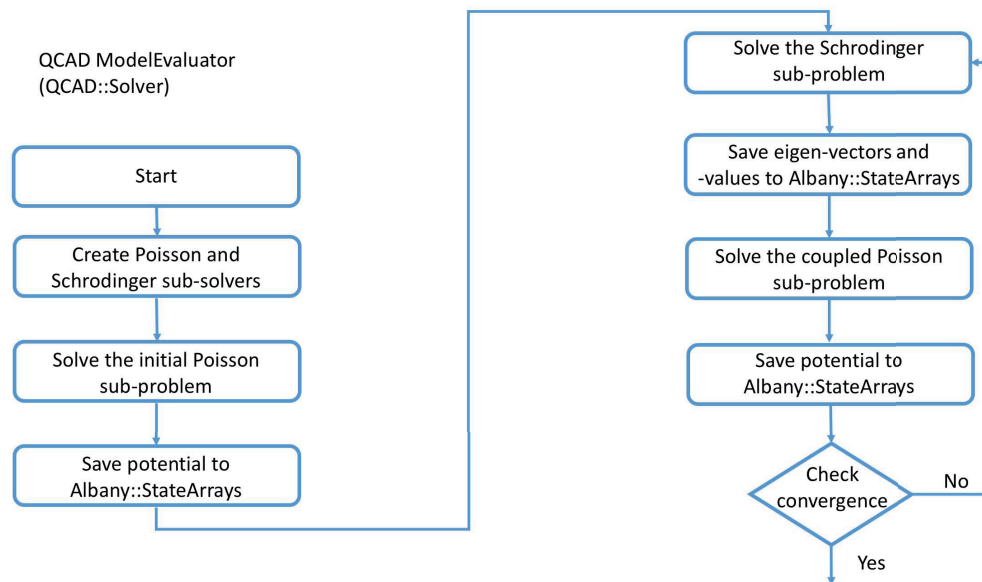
QCAD ModelEvaluator
(QCAD::Solver)

Start

Create Poisson and Schrodinger sub-solvers

Solve the initial Poisson sub-problem

Save potential to Albany::StateArrays

Solve the Schrodinger sub-problem

Save eigen-vectors and -values to Albany::StateArrays

Solve the coupled Poisson sub-problem

Save potential to Albany::StateArrays

Check convergence

No

Yes